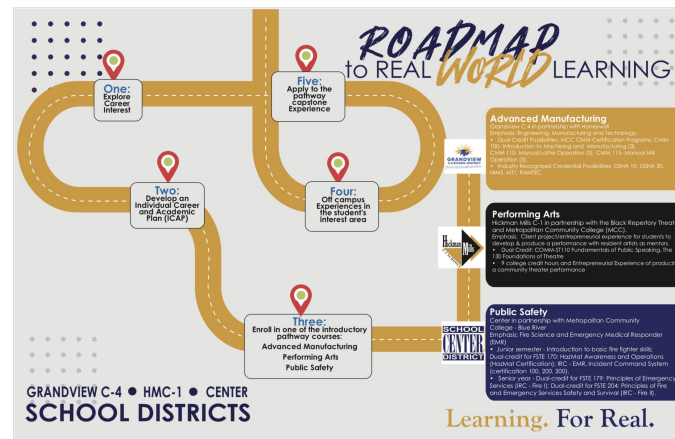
ROADMAP to REAL WORLD LEARNING

One: Explore Career Interest

Two: Develop an Individual Career and Academic Plan (ICAP)

Three: Enroll in one of the introductory pathway courses: Advanced Manufacturing Performing Arts Public Safety

Four: Off campus Experiences in the student's interest area

Five: Apply to the pathway capstone Experience

GRANDVIEW C-4 SCHOOL DISTRICT

Advanced Manufacturing
Grandview C-4 in partnership with Honeywell
Emphasis: Engineering, Manufacturing and Technology
• Dual Credit Possibilities: MCC CMM Certification Programs: CMM 100: Introduction to Machining and Manufacturing (3), CMM 110: Manual Lathe Operation (3), CMM 115: Manual Mill Operation (3)
• Industry Recognized Credential Possibilities: OSHA 10, OSHA 30, NIMS, MTT, RAMTEC

Hickman Mills

Performing Arts
Hickman Mills C-1 in partnership with the Black Repertory Theatre and Metropolitan Community College (MCC).
Emphasis: Client project/entrepreneurial experience for students to develop & produce a performance with resident artists as mentors.
• Dual Credit: COMM-ST110 Fundamentals of Public Speaking, The 130 Foundations of Theatre
• 9 college credit hours and Entrepreneurial Experience of producing a community theater performance

SCHOOL CENTER DISTRICT

Public Safety
Center in partnership with Metropolitan Community College - Blue River
Emphasis: Fire Science and Emergency Medical Responder (EMR)
• Junior semester - Introduction to basic fire fighter skills; Dual-credit for FSTE 170: HazMat Awareness and Operations (HazMat Certification); IRC - EMR, Incident Command System (certification 100, 200, 300).
• Senior year - Dual-credit for FSTE 179: Principles of Emergency Services (IRC - Fire I); Dual-credit for FSTE 204: Principles of Fire and Emergency Services Safety and Survival (IRC - Fire II).

GRANDVIEW C-4 • HMC-1 • CENTER
SCHOOL DISTRICTS

Learning. For Real.